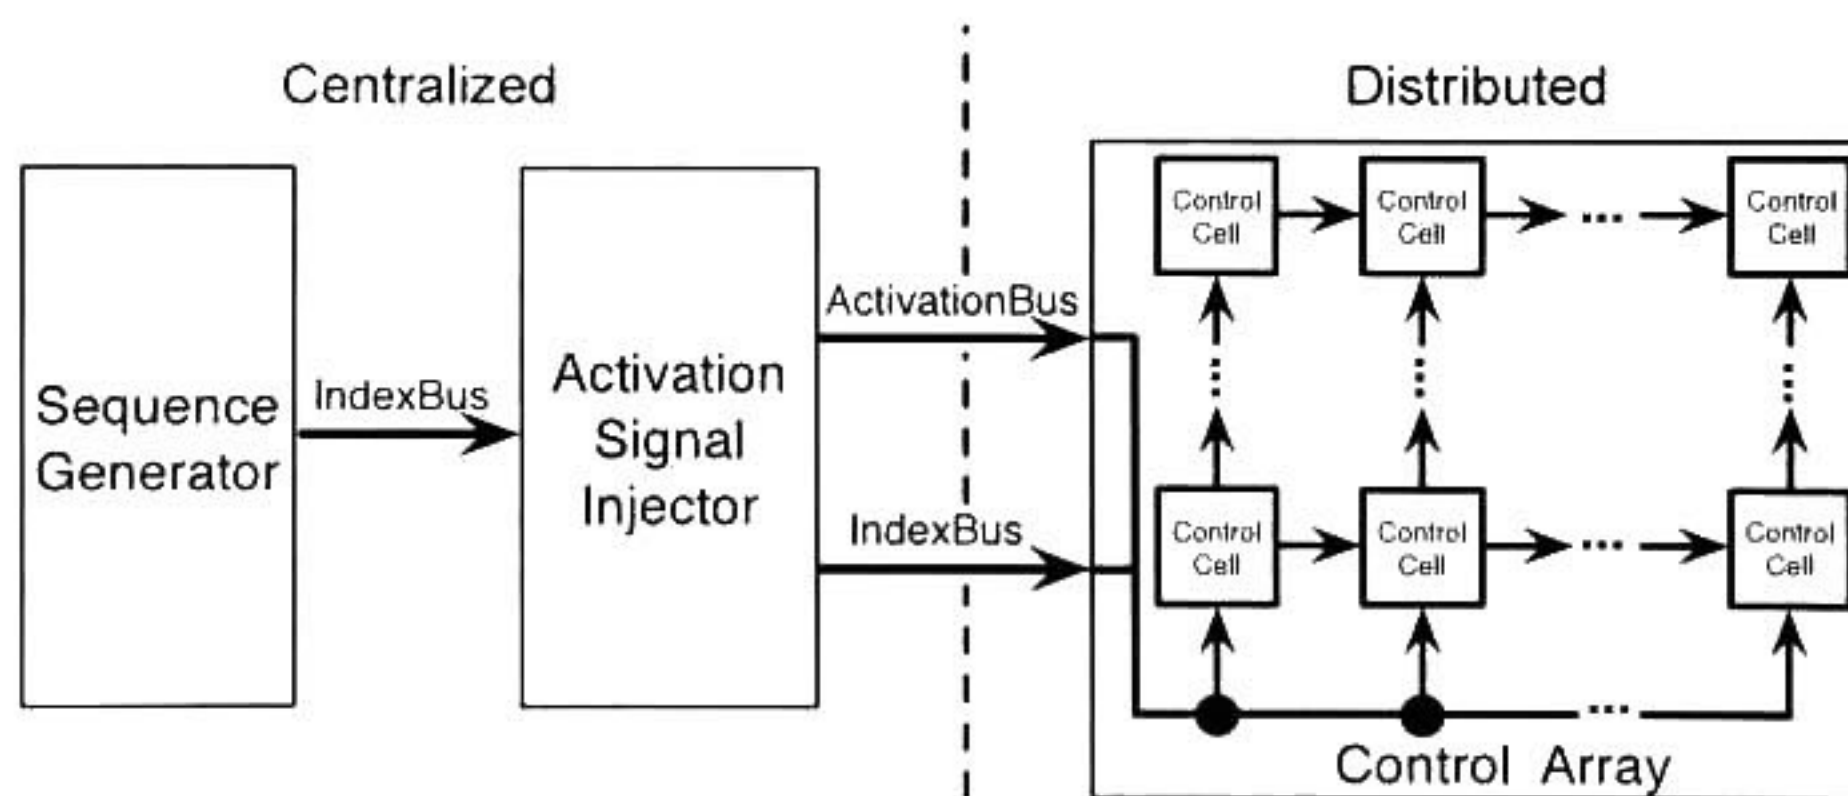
Centralized

Distributed

Sequence Generator

IndexBus

Activation Signal Injector

ActivationBus

IndexBus

Control Cell

Control Cell

...

Control Cell

Control Cell

Control Cell

...

Control Cell

...

Control Array